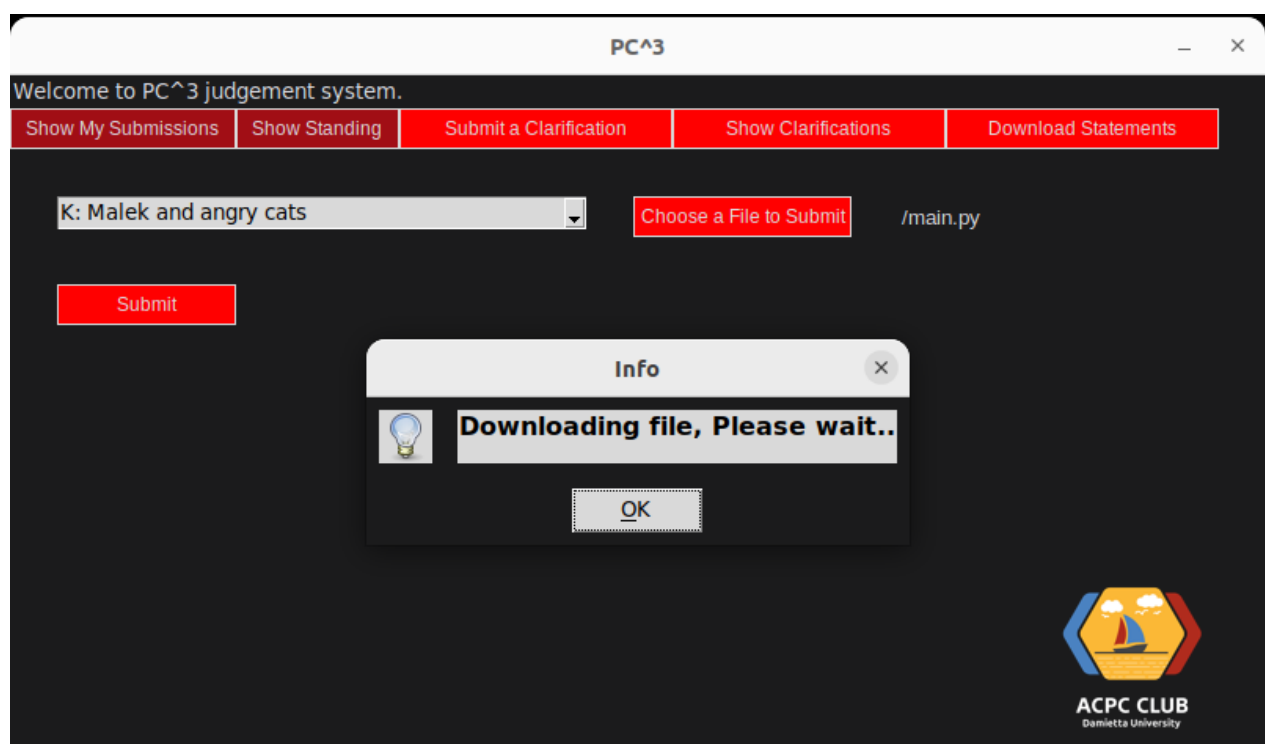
PC^3

Welcome to PC^3 judgement system.

Show My Submissions
Show Standing
Submit a Clarification
Show Clarifications
Download Statements

K: Malek and angry cats

Choose a File to Submit

/main.py

Submit

Info

Downloading file, Please wait..

OK

ACPC CLUB
Damietta University